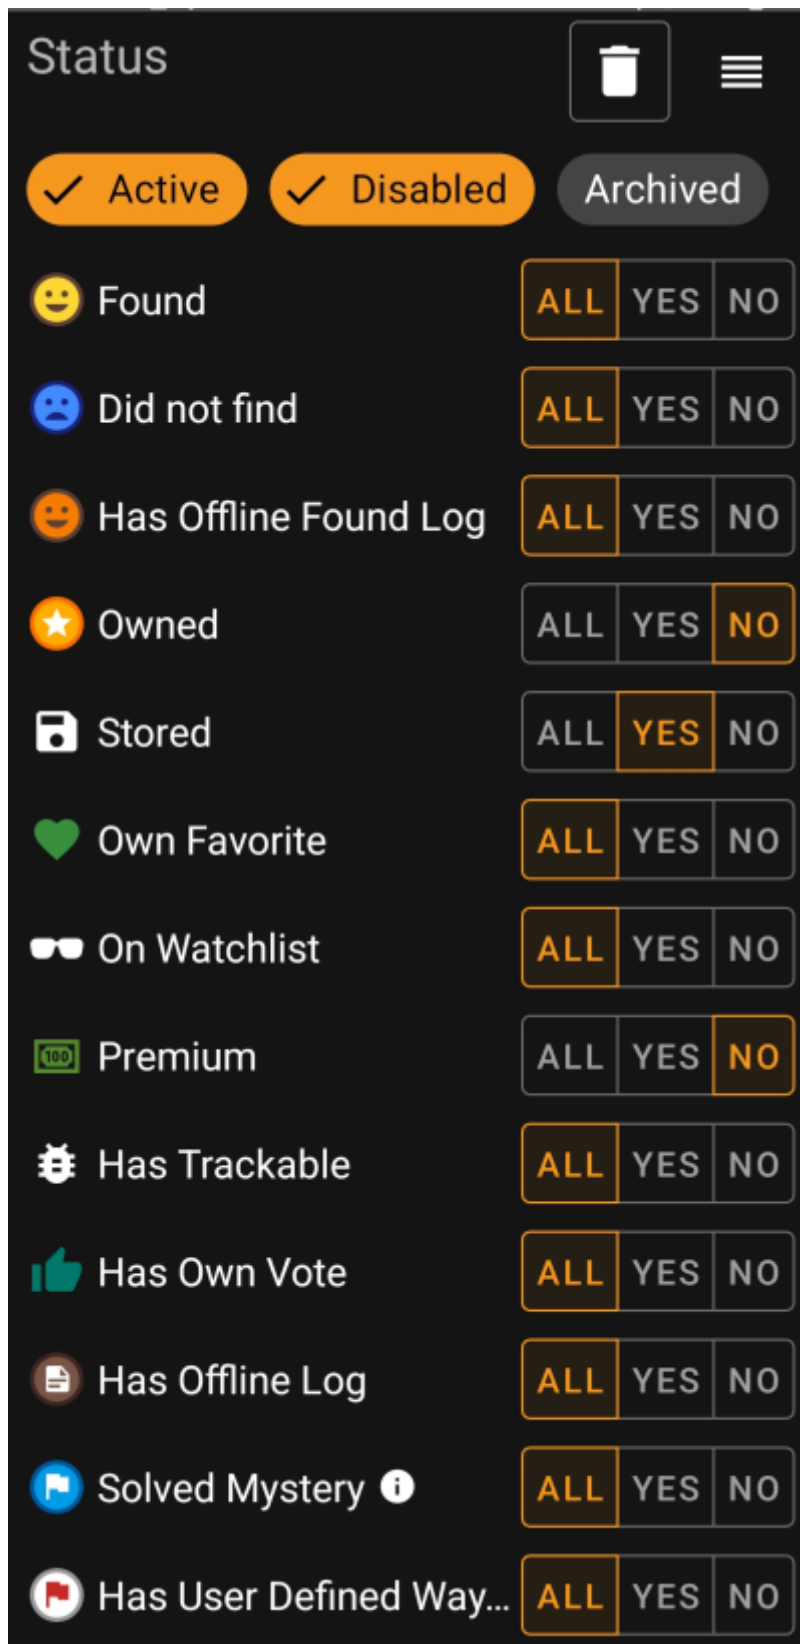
Status

Active Disabled Archived

Found ALL YES NO
Did not find ALL YES NO
Has Offline Found Log ALL YES NO
Owned ALL YES NO
Stored ALL YES NO
Own Favorite ALL YES NO
On Watchlist ALL YES NO
100 Premium ALL YES NO
Has Trackable ALL YES NO
Has Own Vote ALL YES NO
Has Offline Log ALL YES NO
Solved Mystery ALL YES NO
Has User Defined Way... ALL YES NO